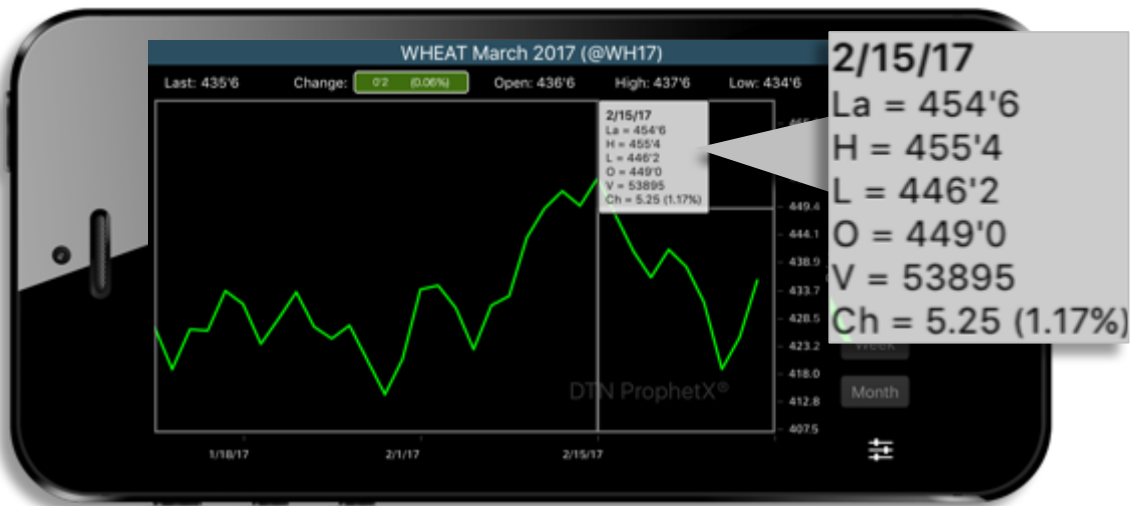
WHEAT March 2017 (@WH17)

Last: 435'6 Change: 0'2 (0.06%) Open: 436'6 High: 437'6 Low: 434'6

2/15/17
La = 454'6
H = 455'4
L = 446'2
O = 449'0
V = 53895
Ch = 5.25 (1.17%)

2/15/17
La = 454'6
H = 455'4
L = 446'2
O = 449'0
V = 53895
Ch = 5.25 (1.17%)

449.4
444.1
438.9
433.7
428.5
423.2
418.0
412.8
407.5

DTN ProphetX®

Week
Month

1/18/17 2/1/17 2/15/17